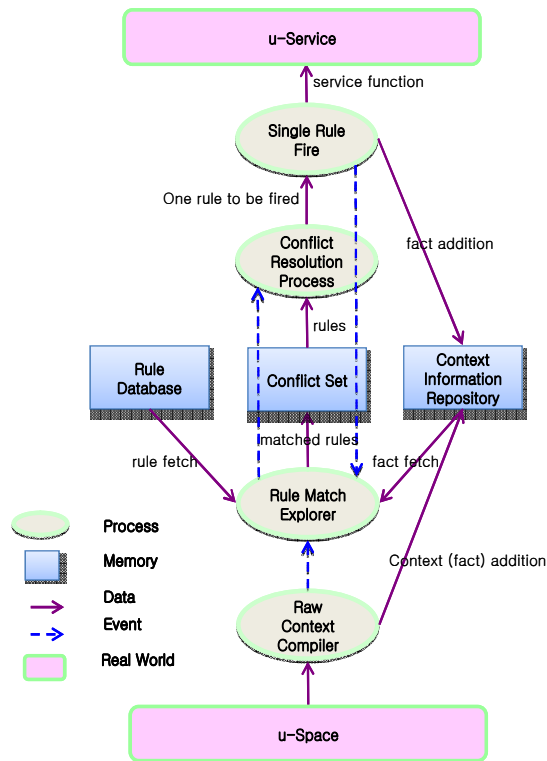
u-Service

service function

Single Rule Fire

One rule to be fired

fact addition

Conflict Resolution Process

rules

Rule Database

Conflict Set

Context Information Repository

matched rules

rule fetch

fact fetch

Rule Match Explorer

Process

Memory

Context (fact) addition

Data

Event

Raw Context Compiler

Real World

u-Space